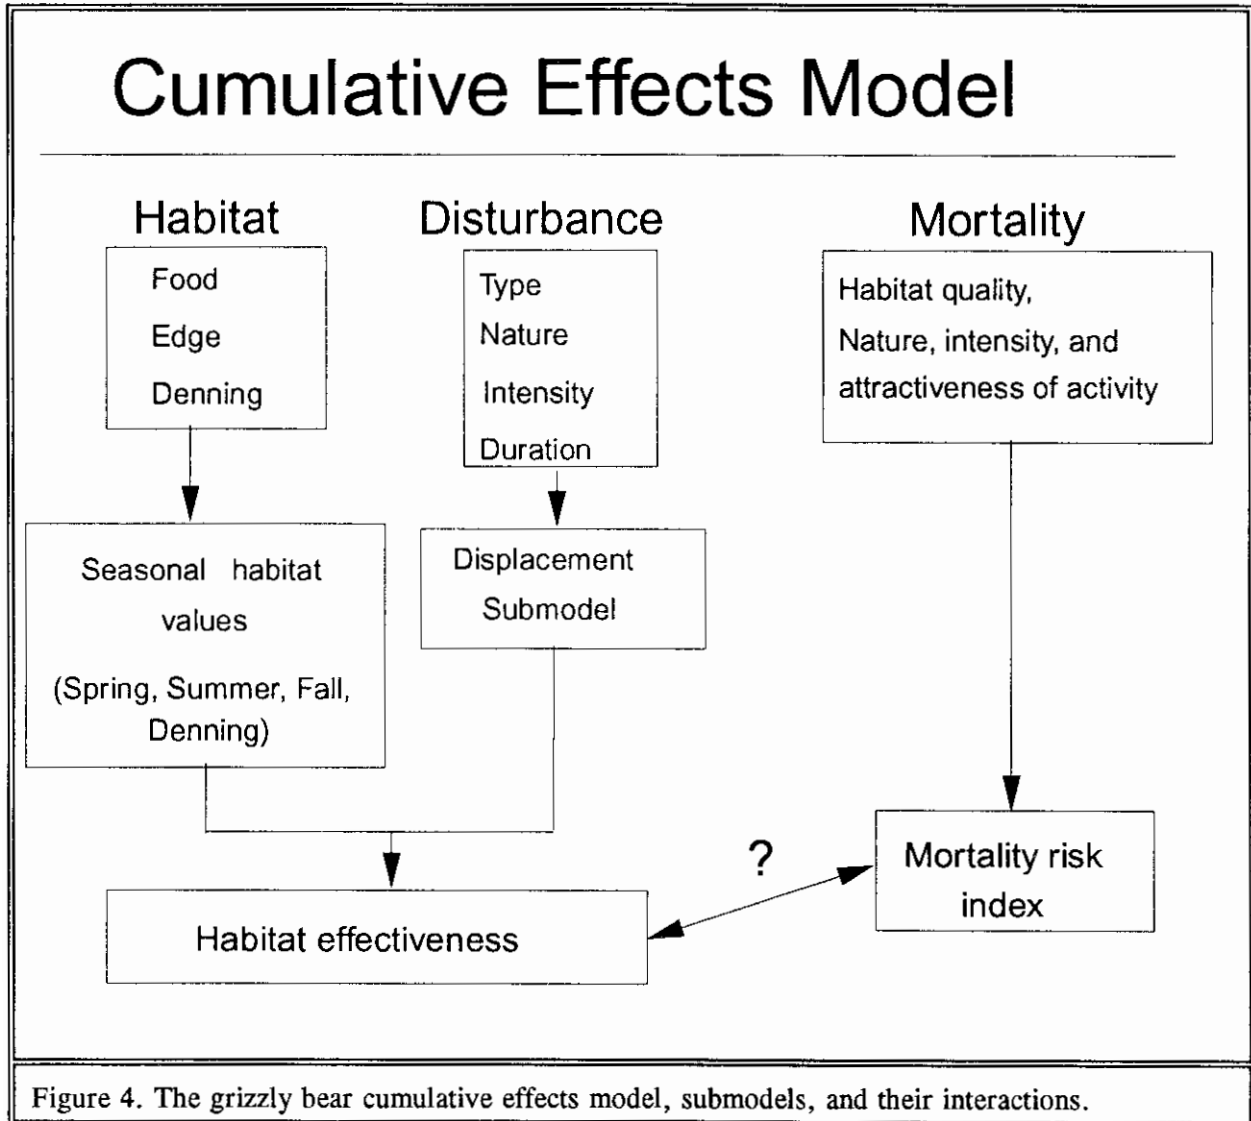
Cumulative Effects Model

Habitat

Food
Edge
Denning

Disturbance

Type
Nature
Intensity
Duration

Mortality

Habitat quality,
Nature, intensity, and attractiveness of activity

Seasonal habitat values
(Spring, Summer, Fall, Denning)

Displacement Submodel

?

Mortality risk index

Habitat effectiveness

Figure 4. The grizzly bear cumulative effects model, submodels, and their interactions.